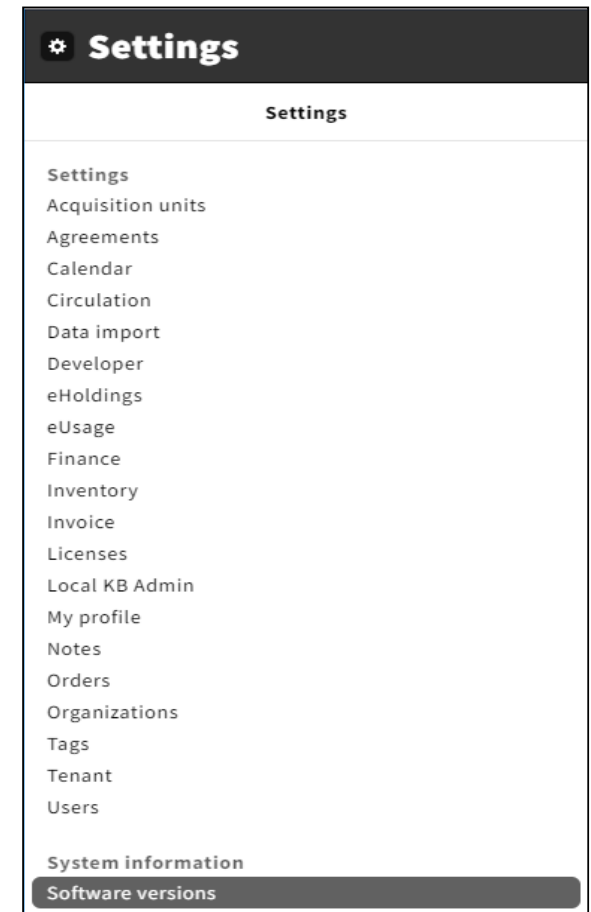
Settings

Settings

Settings
Acquisition units
Agreements
Calendar
Circulation
Data import
Developer
eHoldings
eUsage
Finance
Inventory
Invoice
Licenses
Local KB Admin
My profile
Notes
Orders
Organizations
Tags
Tenant
Users

System information
Software versions